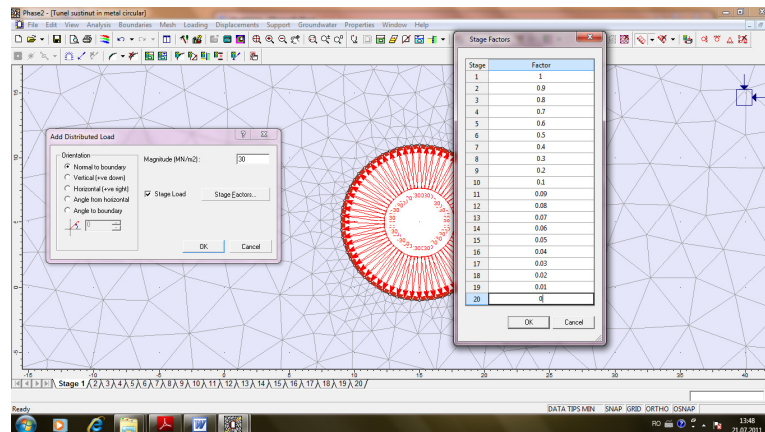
Phase2 - [Tunel sustinut in metal circular]

File Edit View Analysis Boundaries Mesh Loading Displacements Support Groundwater Properties Window Help

Add Distributed Load

Orientation

Normal to boundary

Vertical (+ve down)

Horizontal (+ve right)

Angle from horizontal

Angle to boundary

Magnitude (MN/m2) : 30

Stage Load

Stage Factors...

OK

Cancel

Stage Factors

| Stage | Factor |
|---|---|
| 1 | 1 |
| 2 | 0.9 |
| 3 | 0.8 |
| 4 | 0.7 |
| 5 | 0.6 |
| 6 | 0.5 |
| 7 | 0.4 |
| 8 | 0.3 |
| 9 | 0.2 |
| 10 | 0.1 |
| 11 | 0.09 |
| 12 | 0.08 |
| 13 | 0.07 |
| 14 | 0.06 |
| 15 | 0.05 |
| 16 | 0.04 |
| 17 | 0.03 |
| 18 | 0.02 |
| 19 | 0.01 |
| 20 | 0 |

OK

Cancel

-15 -10 -5 0 5 10 15 20 25 30 35 40

Stage 1 2 3 4 5 6 7 8 9 10 11 12 13 14 15 16 17 18 19 20

Ready

DATA TIPS MIN SNAP GRID ORTHO OSNAP

RO

13:48

21.07.2011